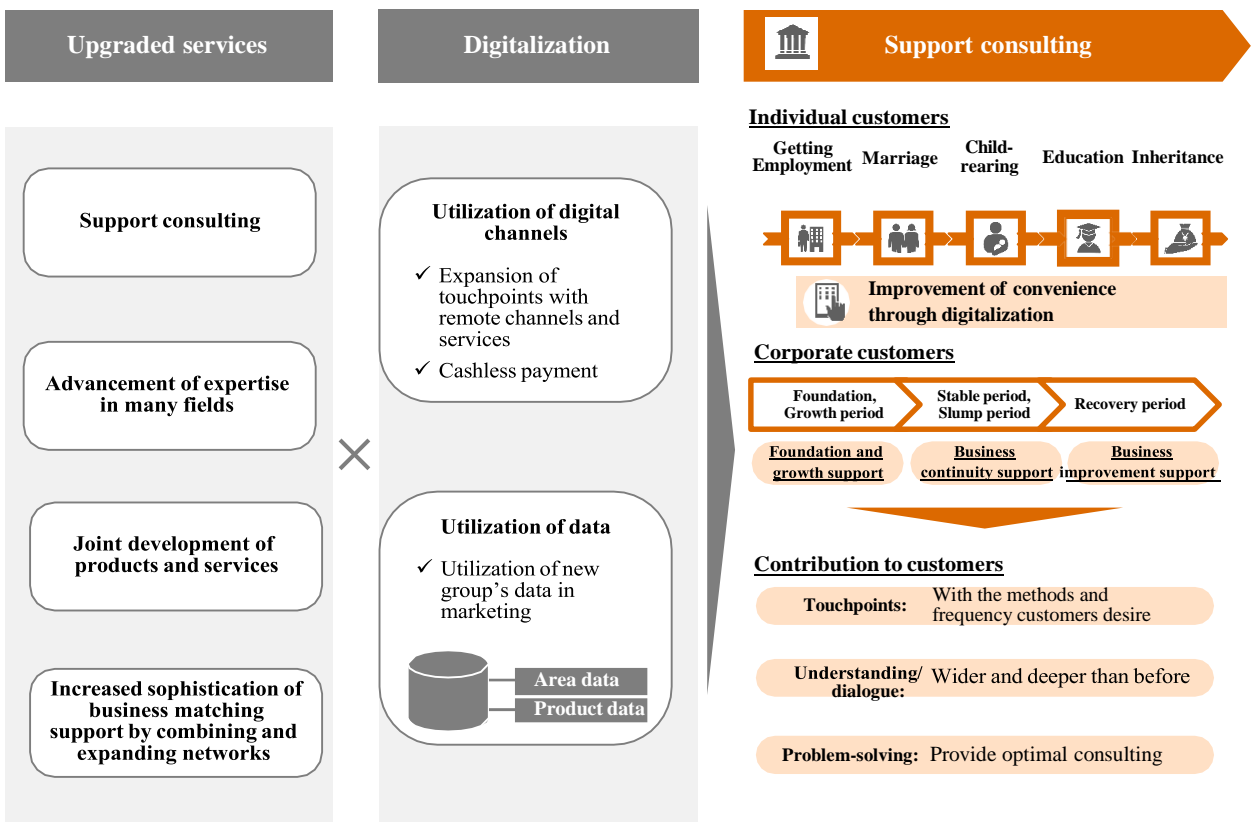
Upgraded services

Support consulting

Advancement of expertise in many fields

Joint development of products and services

Increased sophistication of business matching support by combining and expanding networks

×

Digitalization

Utilization of digital channels

✓ Expansion of touchpoints with remote channels and services

✓ Cashless payment

Utilization of data

✓ Utilization of new group's data in marketing

Area data

Product data

Support consulting

Individual customers

Getting Employment

Marriage

Child-rearing

Education

Inheritance

Improvement of convenience through digitalization

Corporate customers

Foundation, Growth period

Stable period, Slump period

Recovery period

Foundation and growth support

Business continuity support

Business improvement support

Contribution to customers

Touchpoints: With the methods and frequency customers desire

Understanding/ dialogue: Wider and deeper than before

Problem-solving: Provide optimal consulting